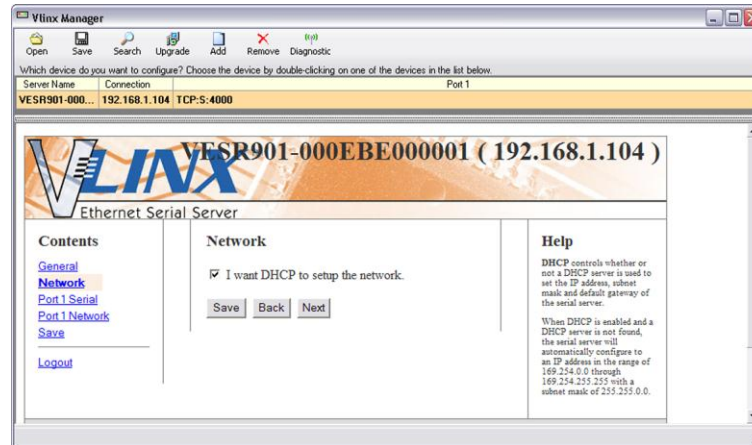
Vlinx Manager

Open Save Search Upgrade Add Remove Diagnostic

Which device do you want to configure? Choose the device by double-clicking on one of the devices in the list below.

| Server Name | Connection | Port 1 |
|---|---|---|
| VESR901-000... | 192.168.1.104 | TCP:S:4000 |

VLINX Ethernet Serial Server

VESR901-000EBE000001 ( 192.168.1.104 )

Contents

General
Network
Port 1 Serial
Port 1 Network
Save

Logout

Network

☑ I want DHCP to setup the network.

Save Back Next

Help

DHCP controls whether or not a DHCP server is used to set the IP address, subnet mask and default gateway of the serial server.

When DHCP is enabled and a DHCP server is not found, the serial server will automatically configure to an IP address in the range of 169.254.0.0 through 169.254.255.255 with a subnet mask of 255.255.0.0.